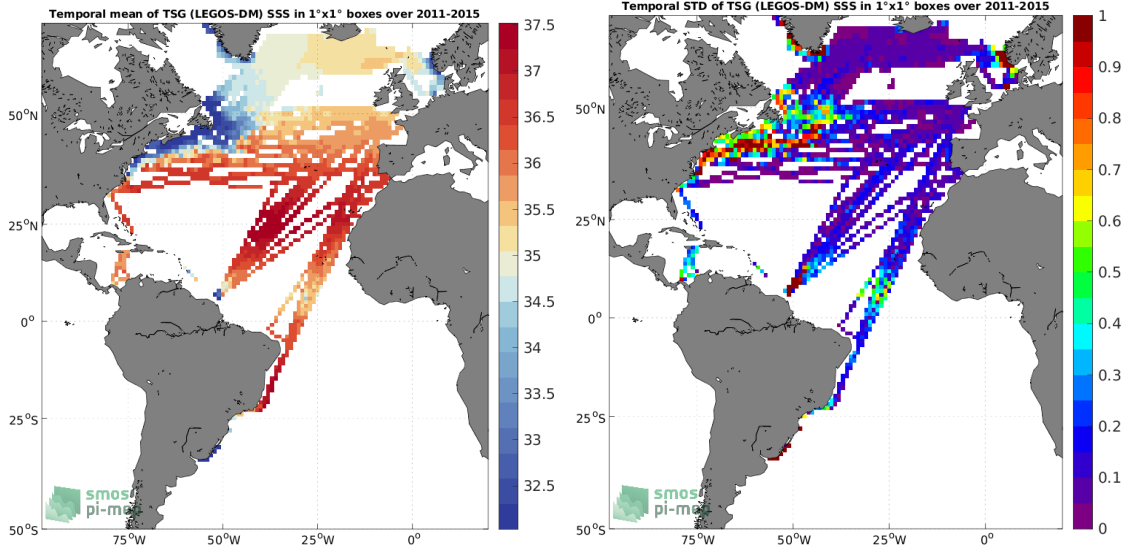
Temporal mean of TSG (LEGOS-DM) SSS in 1°x1° boxes over 2011-2015

37.5
37
36.5
36
35.5
35
34.5
34
33.5
33
32.5

50°N
25°N
0°
25°S
50°S
75°W
50°W
25°W
0°

smos pi-mep

Temporal STD of TSG (LEGOS-DM) SSS in 1°x1° boxes over 2011-2015

1
0.9
0.8
0.7
0.6
0.5
0.4
0.3
0.2
0.1
0

50°N
25°N
0°
25°S
50°S
75°W
50°W
25°W
0°

smos pi-mep